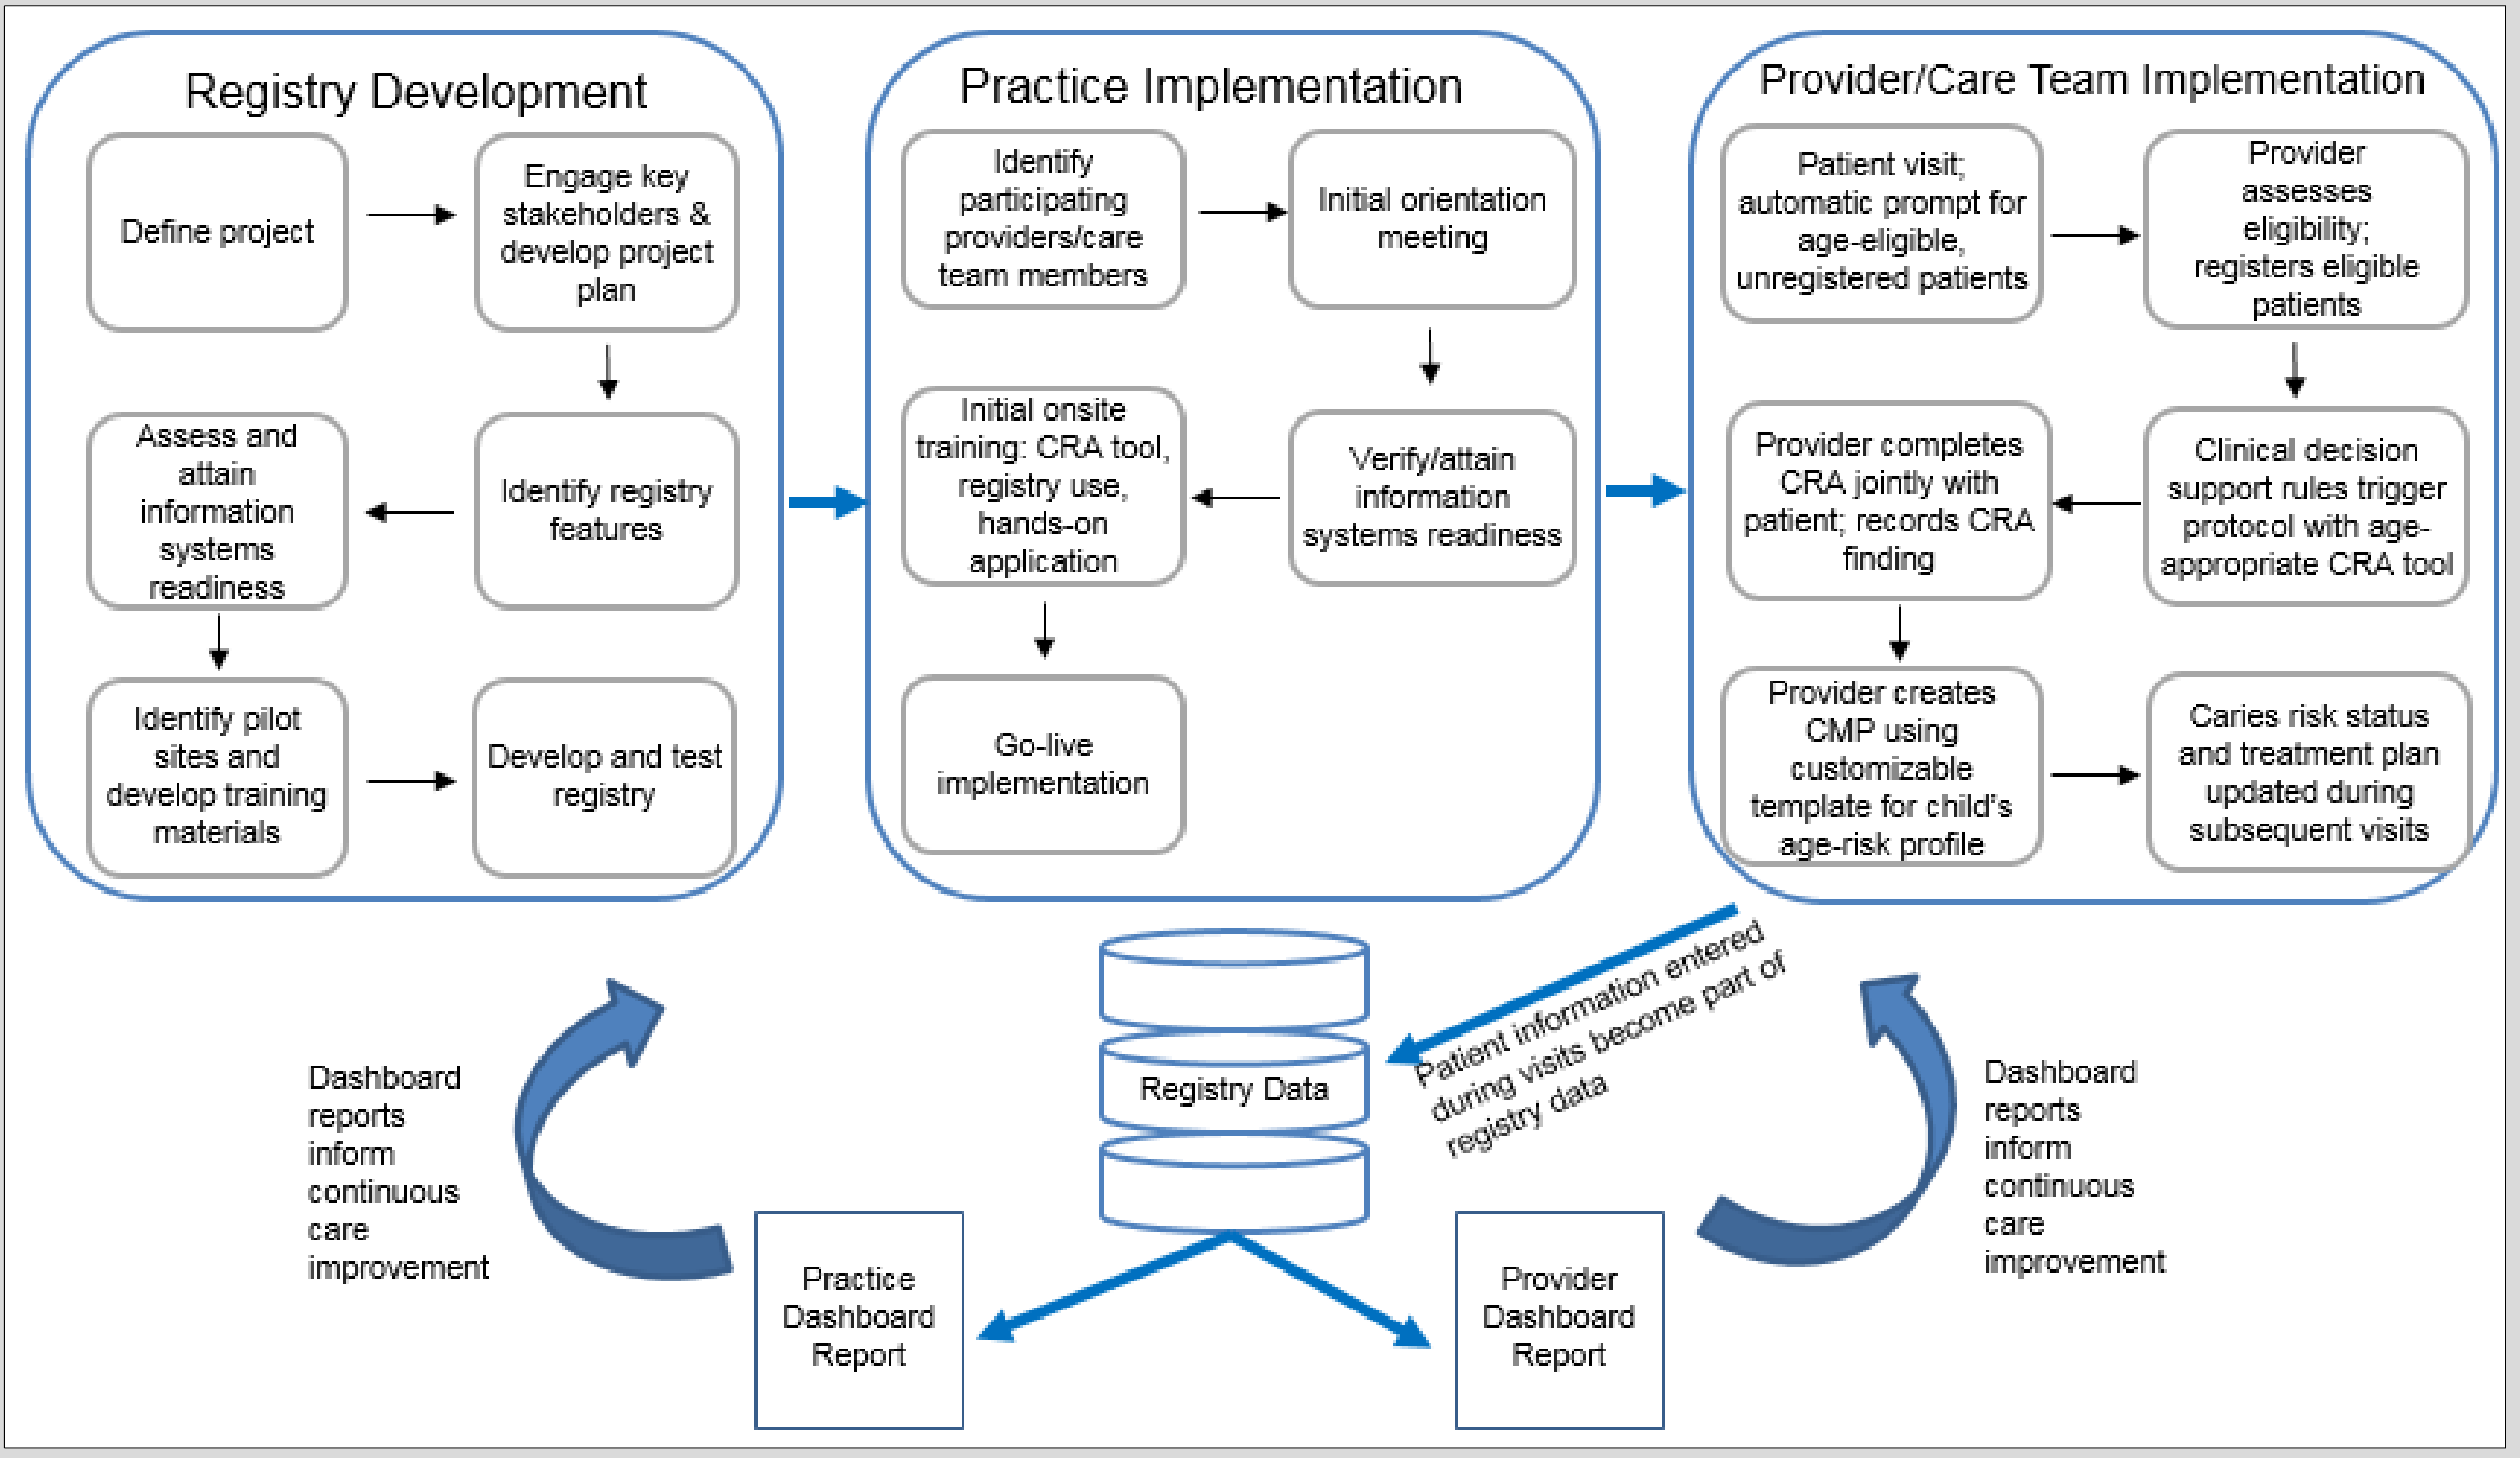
Registry Development

Define project

Engage key stakeholders & develop project plan

Identify registry features

Assess and attain information systems readiness

Identify pilot sites and develop training materials

Develop and test registry

Practice Implementation

Identify participating providers/care team members

Initial orientation meeting

Verify/attain information systems readiness

Initial onsite training: CRA tool, registry use, hands-on application

Go-live implementation

Provider/Care Team Implementation

Patient visit; automatic prompt for age-eligible, unregistered patients

Provider assesses eligibility; registers eligible patients

Clinical decision support rules trigger protocol with age-appropriate CRA tool

Provider completes CRA jointly with patient; records CRA finding

Provider creates CMP using customizable template for child's age-risk profile

Caries risk status and treatment plan updated during subsequent visits

Dashboard reports inform continuous care improvement

Registry Data

Patient information entered during visits become part of registry data

Dashboard reports inform continuous care improvement

Practice Dashboard Report

Provider Dashboard Report